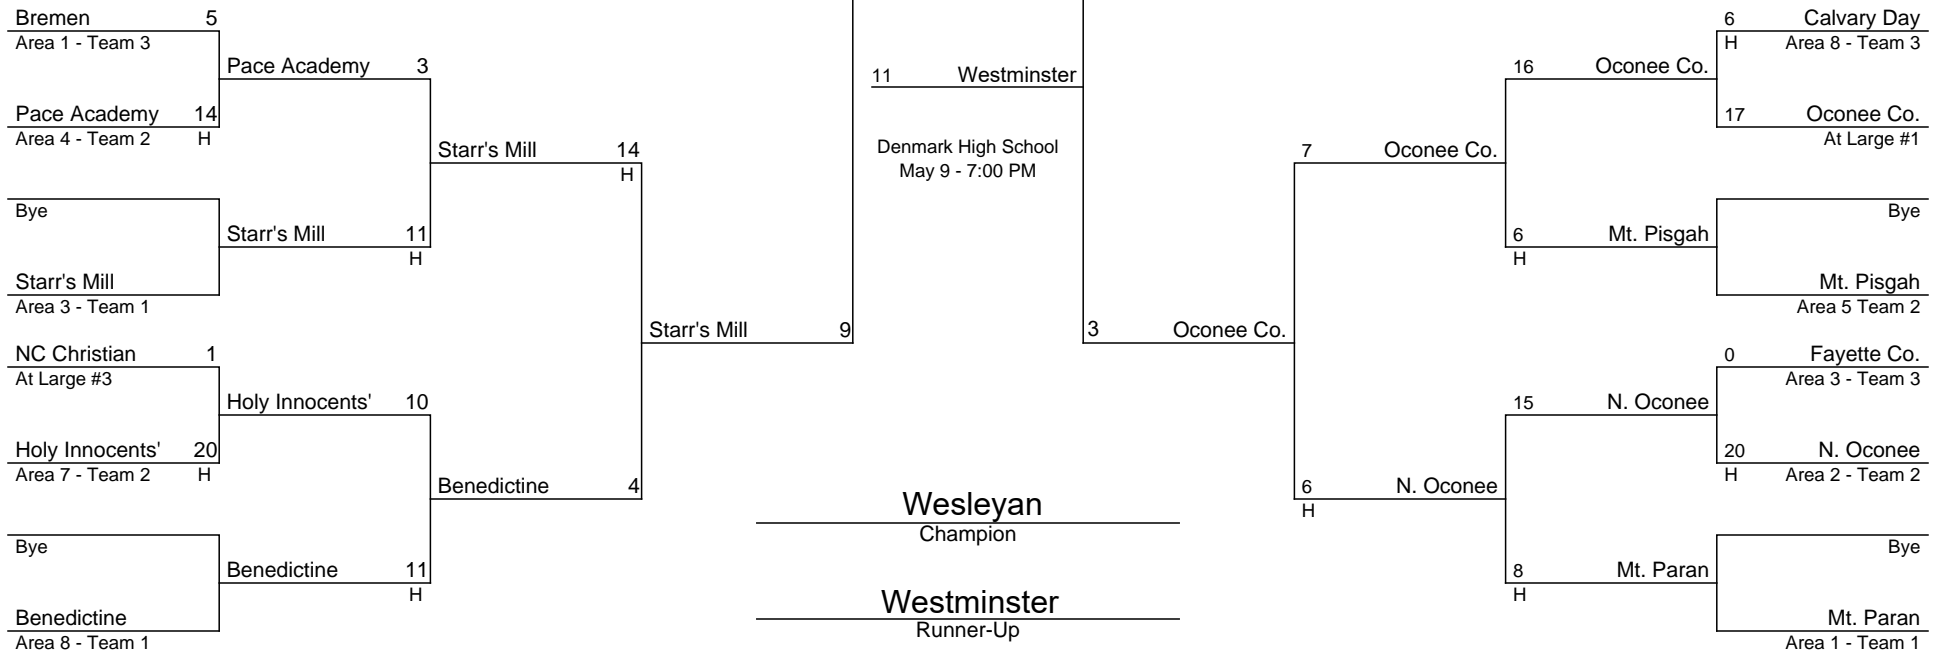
Bremen 5
Area 1 - Team 3

Pace Academy 3

Pace Academy 14
Area 4 - Team 2 H

Starr's Mill 14
H

Bye

Starr's Mill 11
H

Starr's Mill
Area 3 - Team 1

Starr's Mill 9

NC Christian 1
At Large #3

Holy Innocents' 10

Holy Innocents' 20
Area 7 - Team 2 H

Benedictine 4

Bye

Benedictine 11
H

Benedictine
Area 8 - Team 1

11 Westminster

Denmark High School
May 9 - 7:00 PM

Wesleyan
Champion

Westminster
Runner-Up

6 Calvary Day
H Area 8 - Team 3

16 Oconee Co.

17 Oconee Co.
At Large #1

7 Oconee Co.

Bye

6 Mt. Pisgah
H

Mt. Pisgah
Area 5 Team 2

3 Oconee Co.

0 Fayette Co.
Area 3 - Team 3

15 N. Oconee

20 N. Oconee
H Area 2 - Team 2

6 N. Oconee
H

Bye

8 Mt. Paran
H

Mt. Paran
Area 1 - Team 1